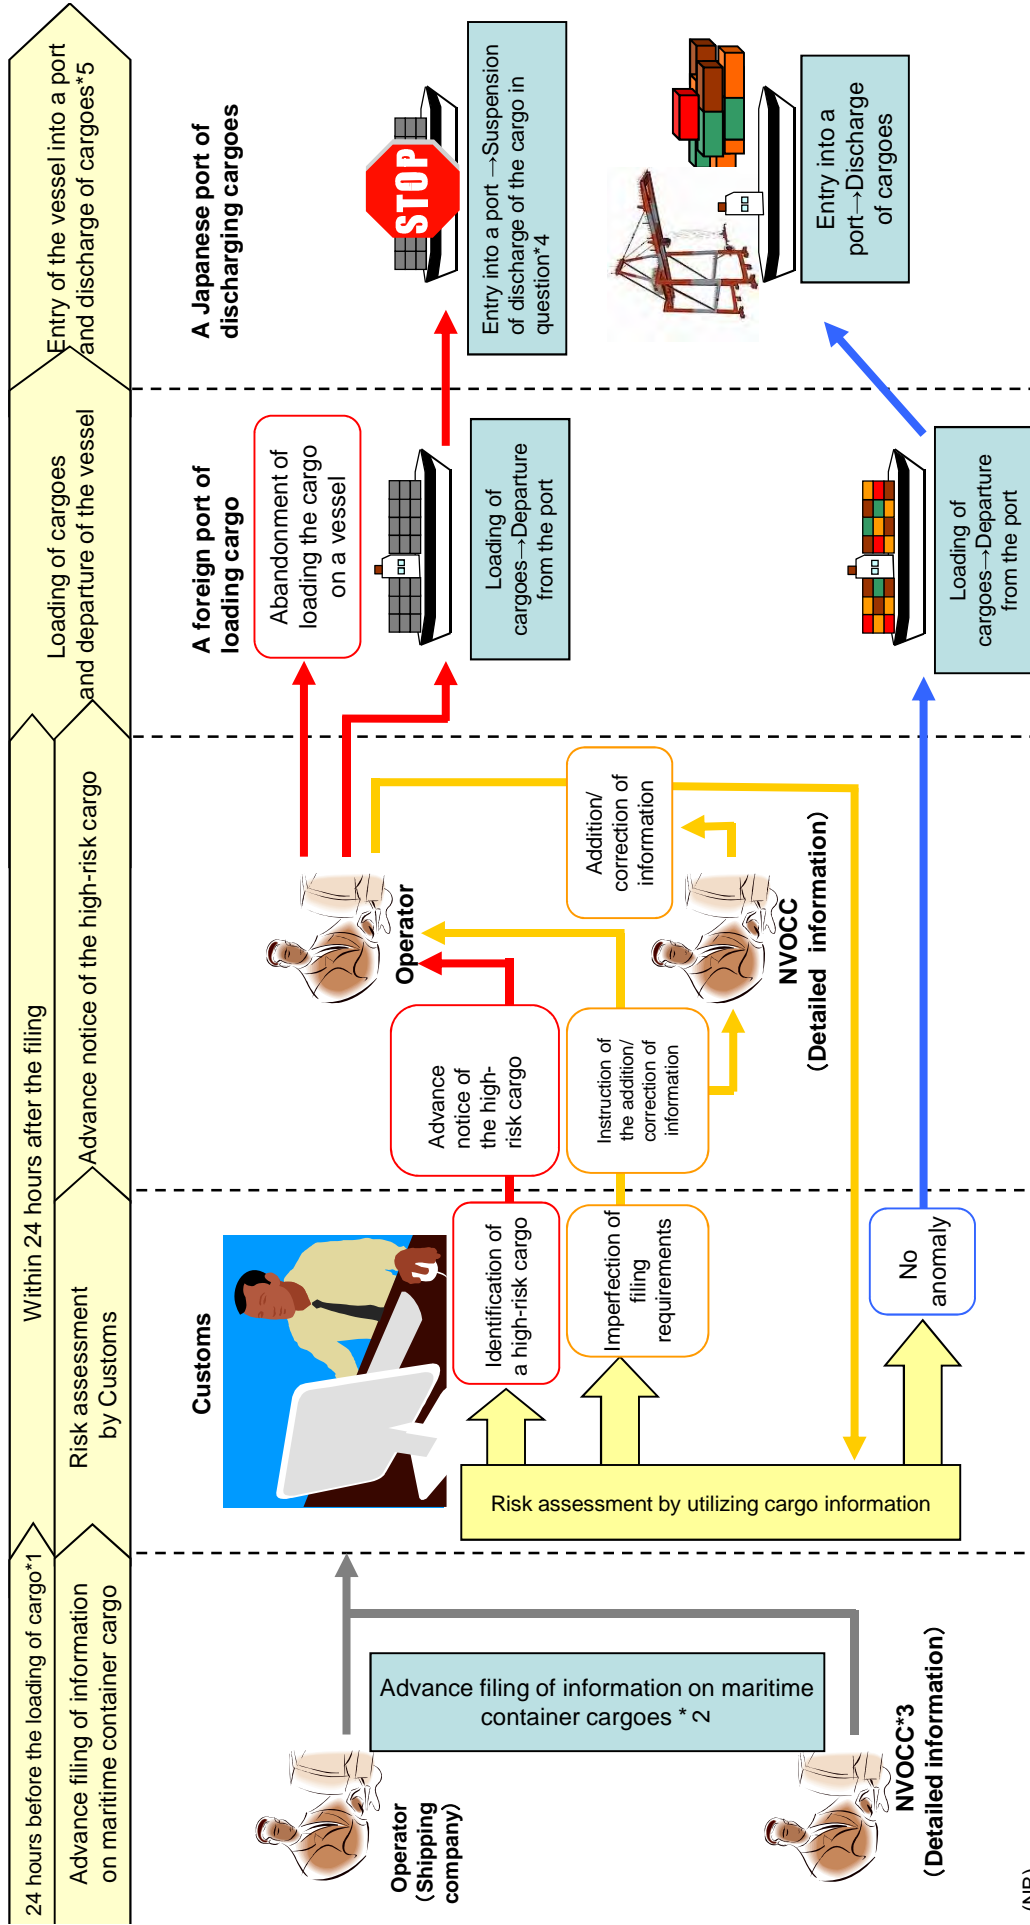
24 hours before the loading of cargo*1

Within 24 hours after the filing

Loading of cargoes and departure of the vessel

Entry of the vessel into a port and discharge of cargoes*5

Advance filing of information on maritime container cargo

Risk assessment by Customs

Advance notice of the high-risk cargo

Operator (Shipping company)

NVOCC*3 (Detailed information)

Advance filing of information on maritime container cargoes * 2

Customs

Risk assessment by utilizing cargo information

Identification of a high-risk cargo

Imperfection of filing requirements

No anomaly

Advance notice of the high-risk cargo

Instruction of the addition/ correction of information

Operator

NVOCC (Detailed information)

Addition/ correction of information

A foreign port of loading cargo

Abandonment of loading the cargo on a vessel

Loading of cargoes→Departure from the port

Loading of cargoes→Departure from the port

A Japanese port of discharging cargoes

STOP

Entry into a port →Suspension of discharge of the cargo in question*4

Entry into a port→Discharge of cargoes

(NB)